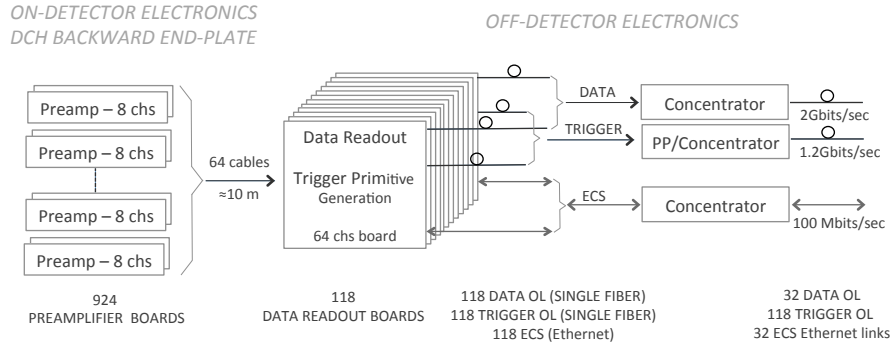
ON-DETECTOR ELECTRONICS
DCH BACKWARD END-PLATE

OFF-DETECTOR ELECTRONICS

Preamp – 8 chs
Preamp – 8 chs
Preamp – 8 chs
Preamp – 8 chs

64 cables
≈10 m

Data Readout

Trigger Primitive Generation

64 chs board

DATA
TRIGGER
ECS

Concentrator
2Gbits/sec

PP/Concentrator
1.2Gbits/sec

Concentrator
100 Mbits/sec

924
PREAMPLIFIER BOARDS

118
DATA READOUT BOARDS

118 DATA OL (SINGLE FIBER)
118 TRIGGER OL (SINGLE FIBER)
118 ECS (Ethernet)

32 DATA OL
118 TRIGGER OL
32 ECS Ethernet links